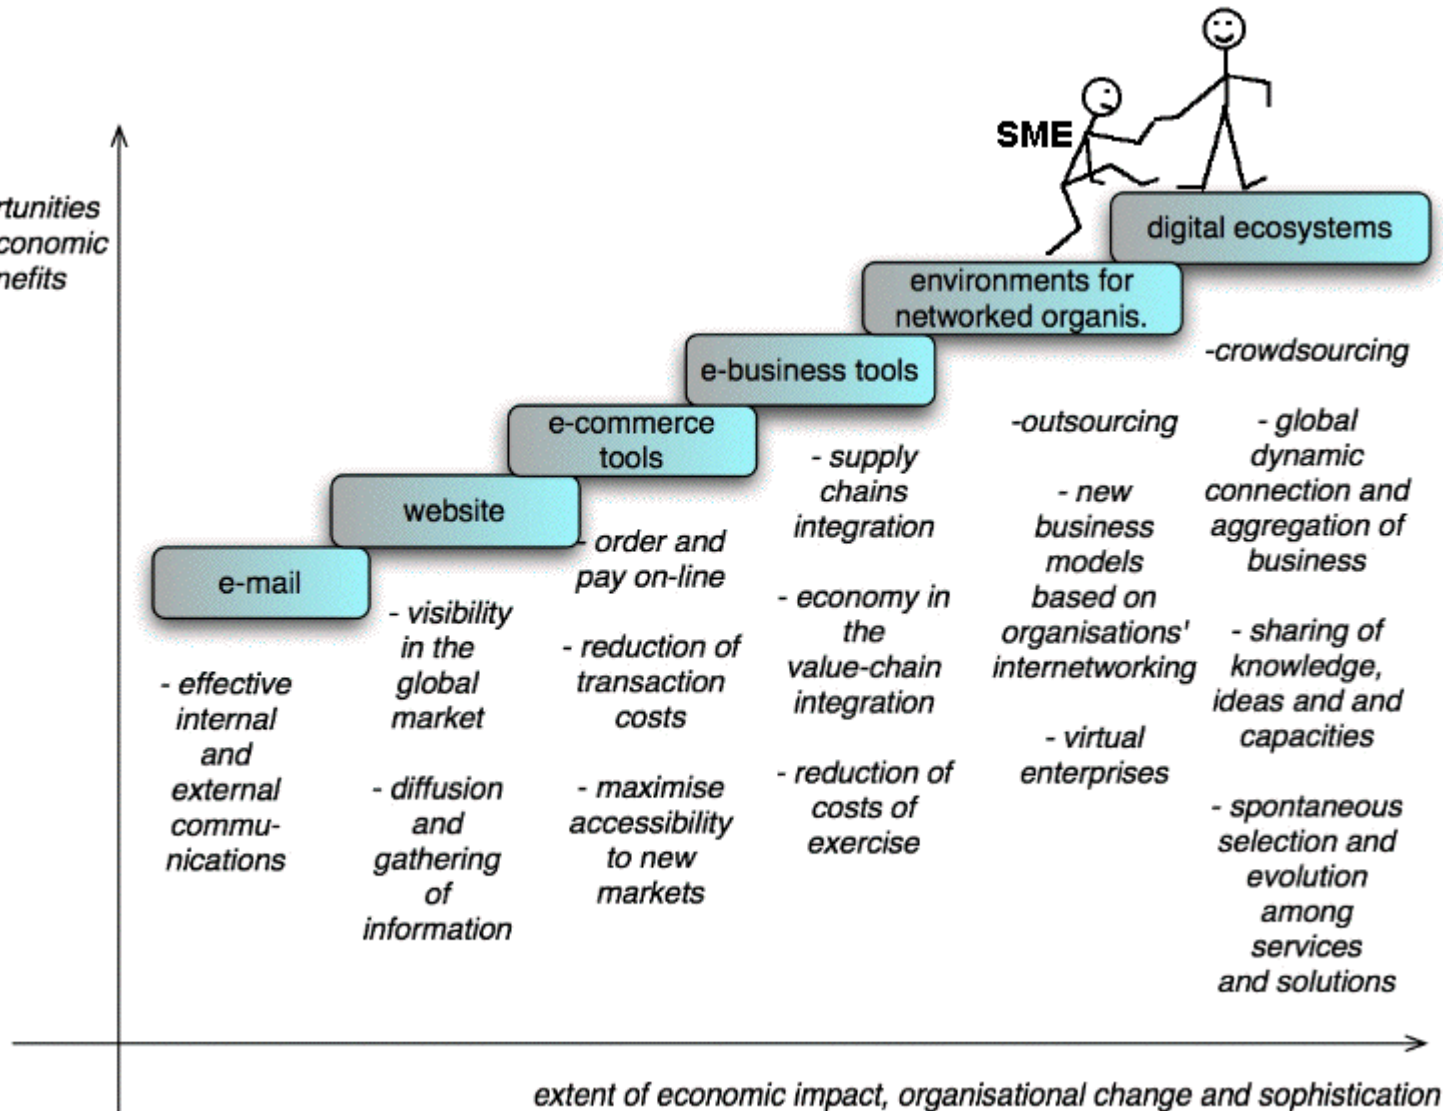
rtunities
conomic
nefits

SME

digital ecosystems

environments for networked organis.

e-business tools

e-commerce tools

website

e-mail

- effective internal and external communications

- visibility in the global market

- diffusion and gathering of information

- order and pay on-line

- reduction of transaction costs

- maximise accessibility to new markets

- supply chains integration

- economy in the value-chain integration

- reduction of costs of exercise

-outsourcing

- new business models based on organisations' internetworking

- virtual enterprises

-crowdsourcing

- global dynamic connection and aggregation of business

- sharing of knowledge, ideas and and capacities

- spontaneous selection and evolution among services and solutions

extent of economic impact, organisational change and sophistication